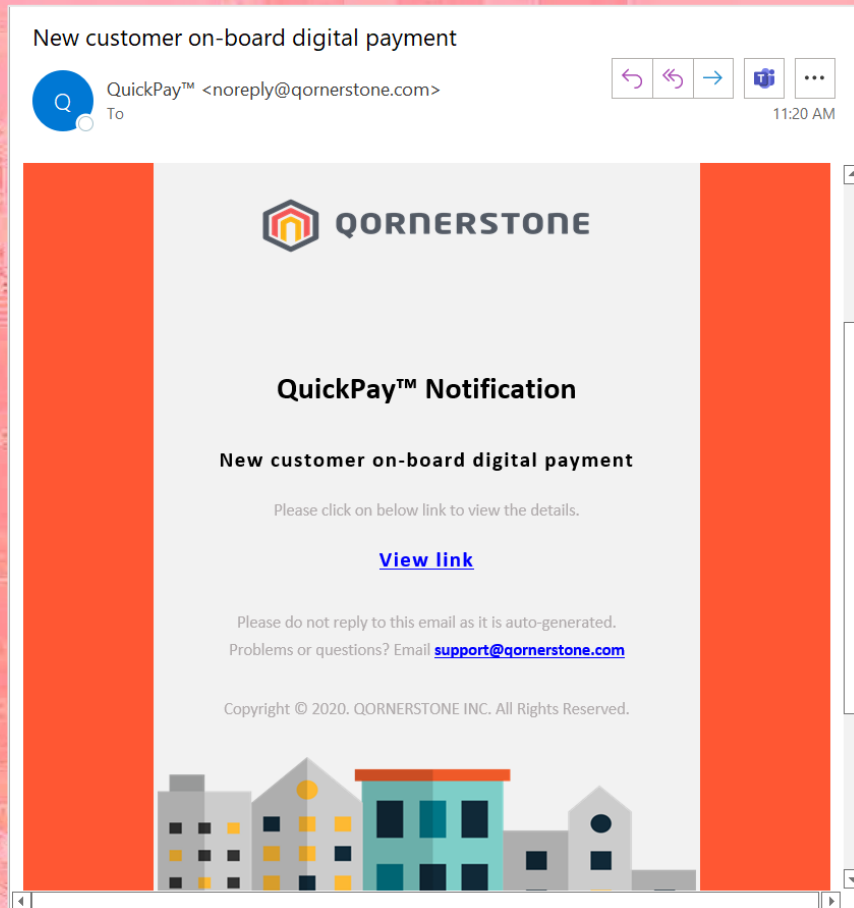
New customer on-board digital payment

Q

QuickPay™ <noreply@qornerstone.com>
To

11:20 AM

QORNERSTONE

QuickPay™ Notification

New customer on-board digital payment

Please click on below link to view the details.

View link

Please do not reply to this email as it is auto-generated.
Problems or questions? Email support@qornerstone.com

Copyright © 2020. QORNERSTONE INC. All Rights Reserved.